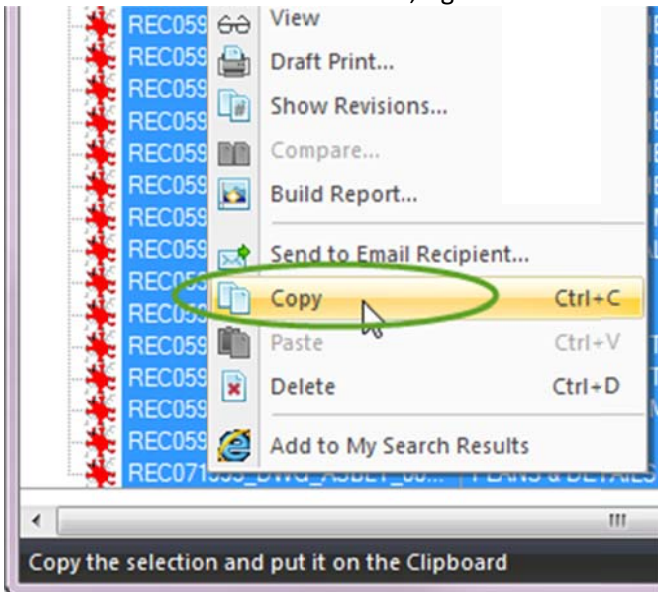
REC059
REC059
REC059
REC059
REC059
REC059
REC059
REC059
REC059
REC059
REC059
REC059
REC059
REC059
REC059
REC071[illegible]

View
Draft Print...
Show Revisions...
Compare...
Build Report...
Send to Email Recipient...
Copy Ctrl+C
Paste Ctrl+V
Delete Ctrl+D
Add to My Search Results

Copy the selection and put it on the Clipboard